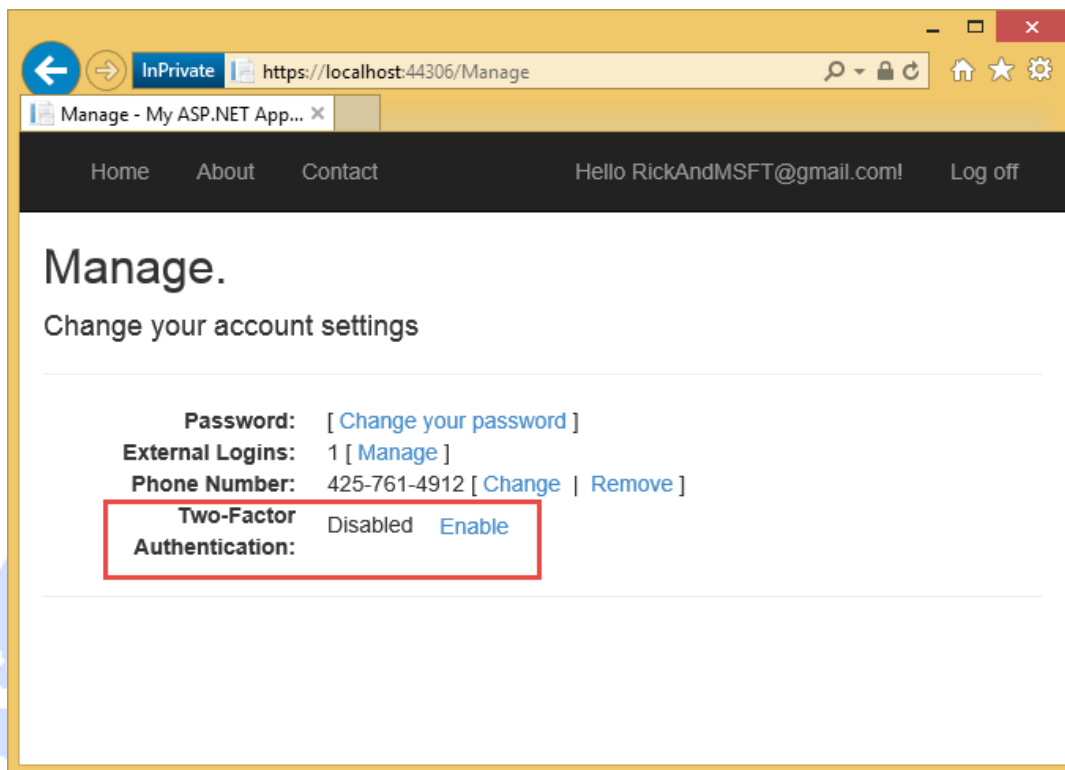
InPrivate https://localhost:44306/Manage

Manage - My ASP.NET App... ×

Home About Contact Hello RickAndMSFT@gmail.com! Log off

Manage.

Change your account settings

Password: [ Change your password ]
External Logins: 1 [ Manage ]
Phone Number: 425-761-4912 [ Change | Remove ]
Two-Factor Authentication: Disabled Enable